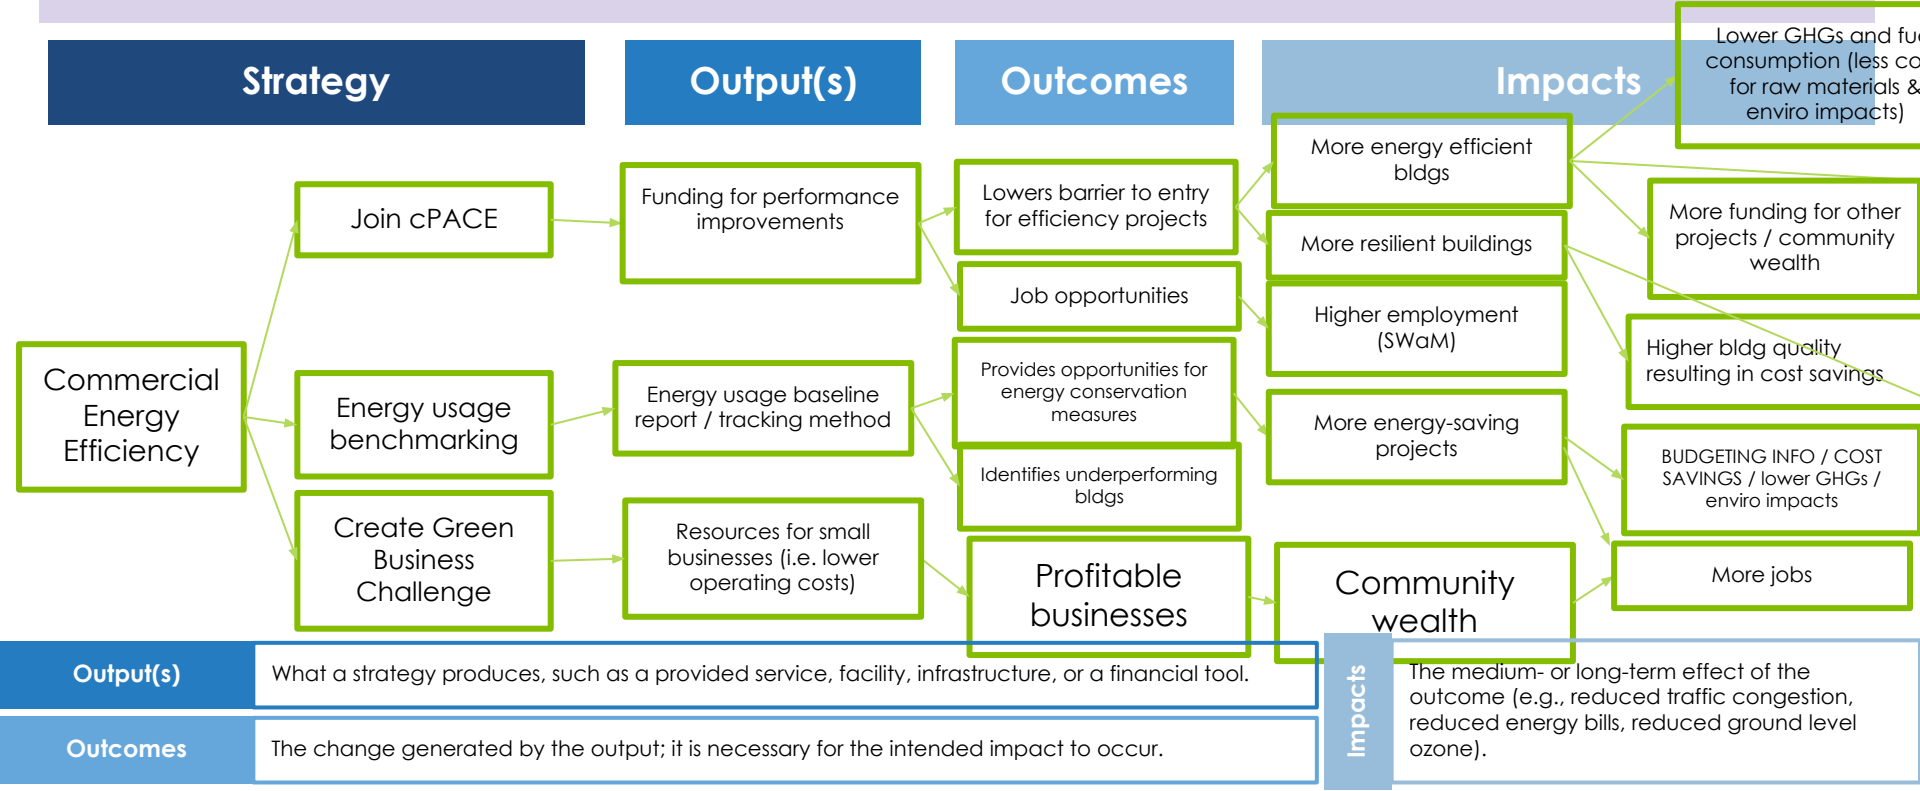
Strategy

Output(s)

Outcomes

Impacts

Lower GHGs and fu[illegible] consumption (less co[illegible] for raw materials & enviro impacts)

Commercial Energy Efficiency

Join cPACE

Energy usage benchmarking

Create Green Business Challenge

Funding for performance improvements

Energy usage baseline report / tracking method

Resources for small businesses (i.e. lower operating costs)

Lowers barrier to entry for efficiency projects

Job opportunities

Provides opportunities for energy conservation measures

Identifies underperforming bldgs

Profitable businesses

More energy efficient bldgs

More resilient buildings

Higher employment (SWaM)

More energy-saving projects

Community wealth

More funding for other projects / community wealth

Higher bldg quality resulting in cost savings

BUDGETING INFO / COST SAVINGS / lower GHGs / enviro impacts

More jobs

Output(s)
What a strategy produces, such as a provided service, facility, infrastructure, or a financial tool.

Outcomes
The change generated by the output; it is necessary for the intended impact to occur.

Impacts
The medium- or long-term effect of the outcome (e.g., reduced traffic congestion, reduced energy bills, reduced ground level ozone).